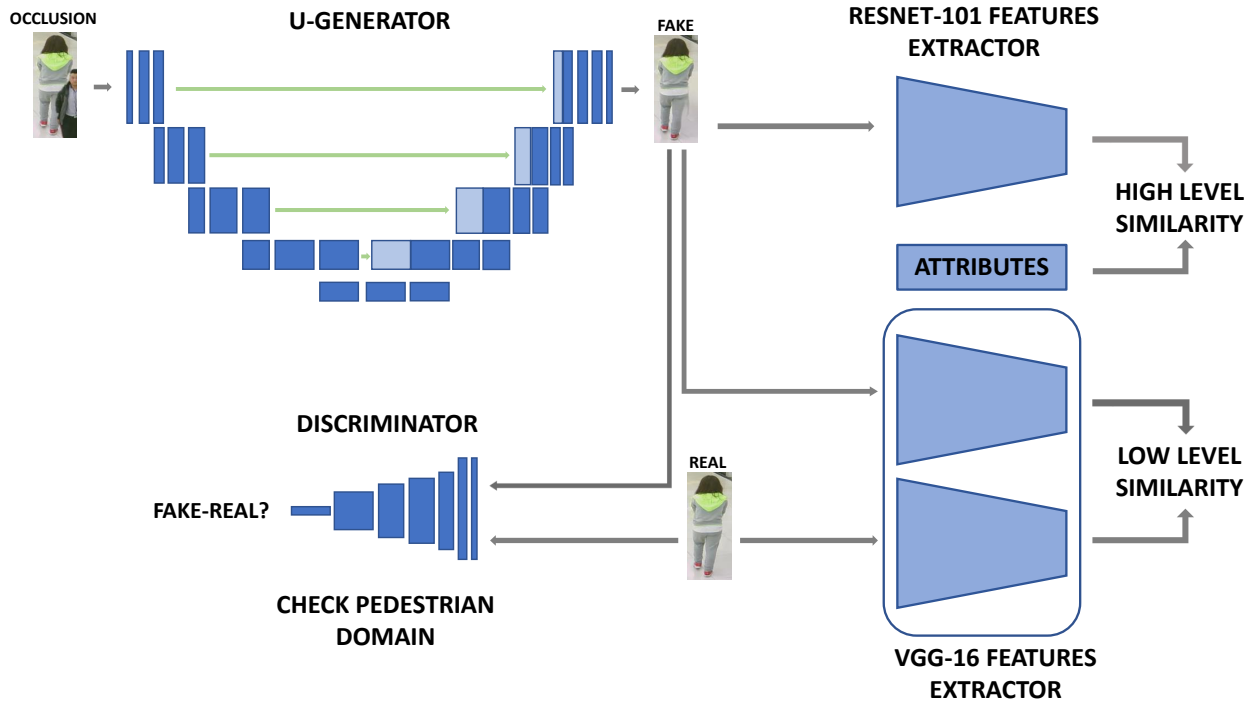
OCCLUSION

U-GENERATOR

FAKE

RESNET-101 FEATURES EXTRACTOR

HIGH LEVEL SIMILARITY

ATTRIBUTES

DISCRIMINATOR

FAKE-REAL?

CHECK PEDESTRIAN DOMAIN

REAL

LOW LEVEL SIMILARITY

VGG-16 FEATURES EXTRACTOR